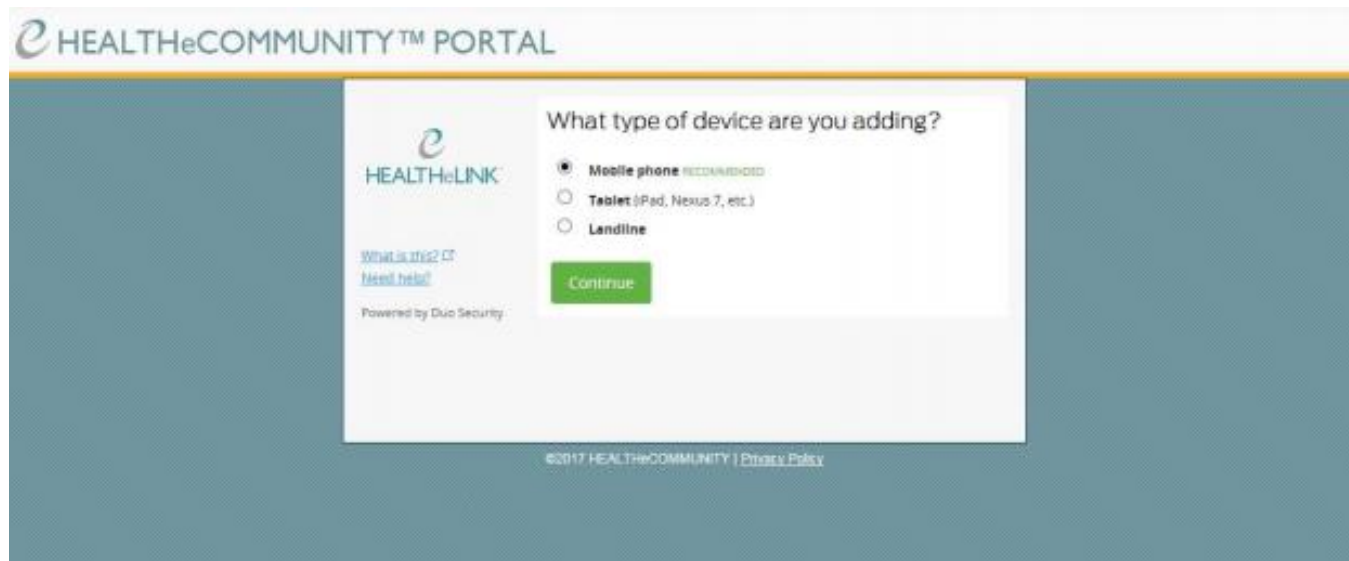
HEALTHeCOMMUNITY™ PORTAL

HEALTHeLINK

What is this?
Need help?

Powered by Duo Security

What type of device are you adding?

Mobile phone RECOMMENDED

Tablet (iPad, Nexus 7, etc.)

Landline

Continue

©2017 HEALTHeCOMMUNITY | Privacy Policy